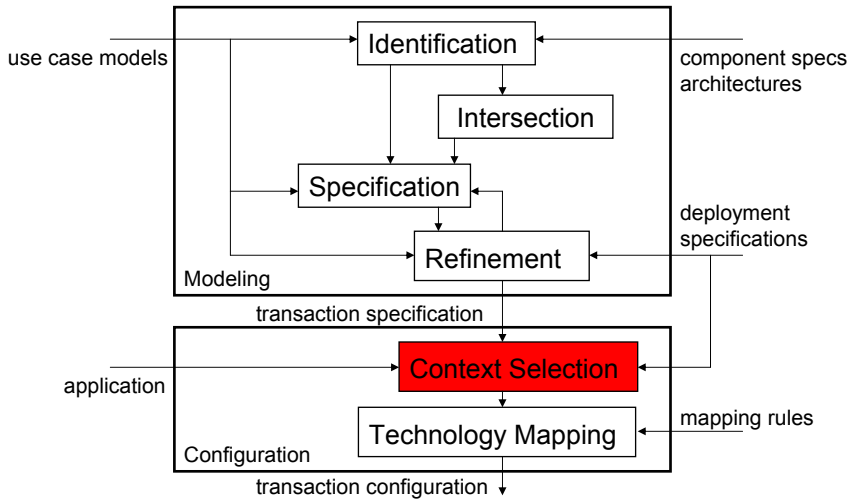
use case models

Identification

component specs
architectures

Intersection

Specification

deployment
specifications

Refinement

Modeling

transaction specification

application

Context Selection

Technology Mapping

mapping rules

Configuration

transaction configuration